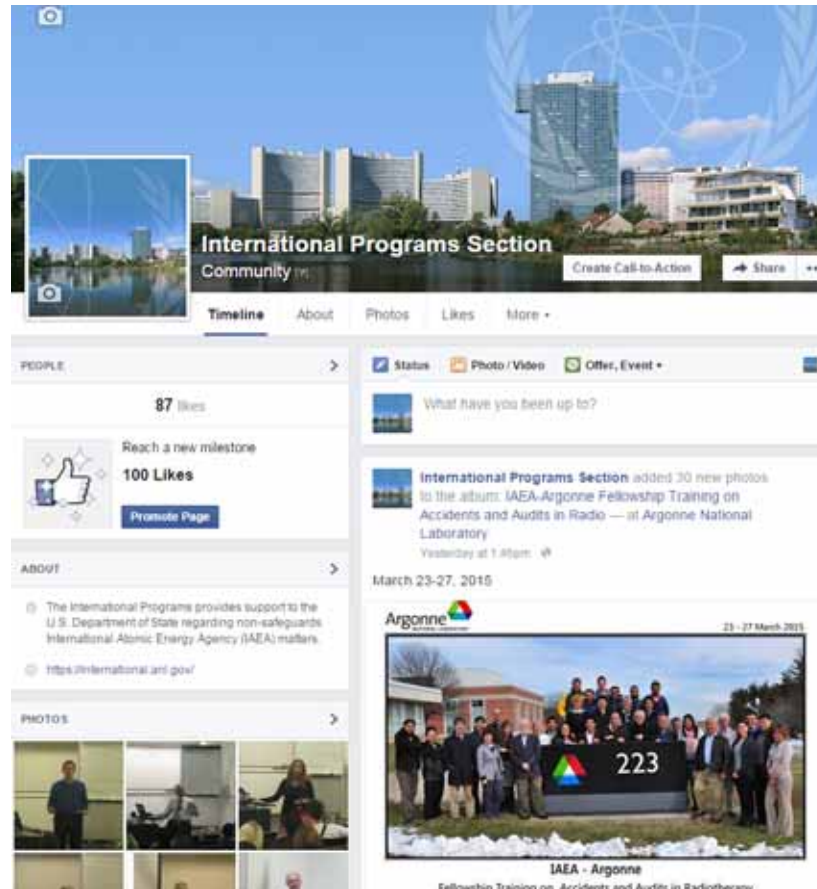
International Programs Section
Community

Create Call-to-Action
Share

Timeline About Photos Likes More

PEOPLE

87 likes

Reach a new milestone
100 Likes
Promote Page

ABOUT

The International Programs provides support to the U.S. Department of State regarding non-safeguards International Atomic Energy Agency (IAEA) matters.

https://international.anl.gov/

PHOTOS

Status Photo / Video Offer, Event

What have you been up to?

International Programs Section added 30 new photos to the album: IAEA-Argonne Fellowship Training on Accidents and Audits in Radio — at Argonne National Laboratory
Yesterday at 1:46pm

March 23-27, 2015

Argonne NATIONAL LABORATORY
23 - 27 March 2015

223

IAEA - Argonne
Fellowship Training on Accidents and Audits in Radiotherapy